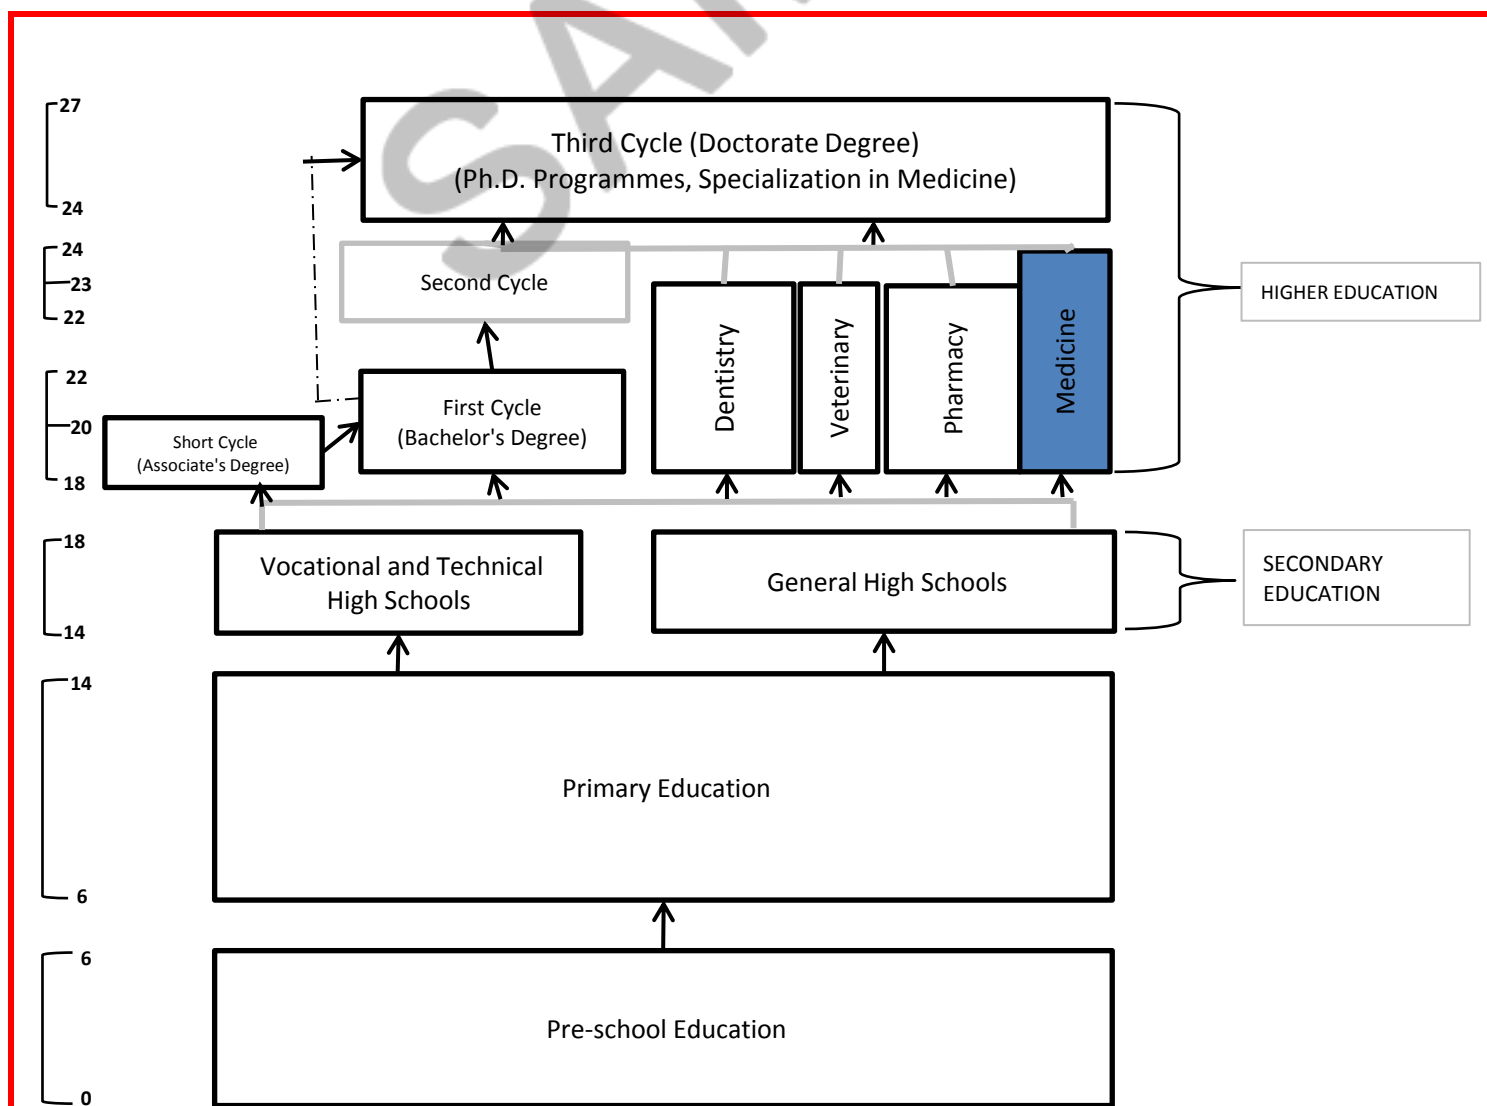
SA

27
24
Third Cycle (Doctorate Degree)
(Ph.D. Programmes, Specialization in Medicine)

24
23
22
Second Cycle

Dentistry
Veterinary
Pharmacy
Medicine

HIGHER EDUCATION

22
20
18
Short Cycle
(Associate's Degree)
First Cycle
(Bachelor's Degree)

18
14
Vocational and Technical High Schools
General High Schools
SECONDARY EDUCATION

14
6
Primary Education

6
0
Pre-school Education